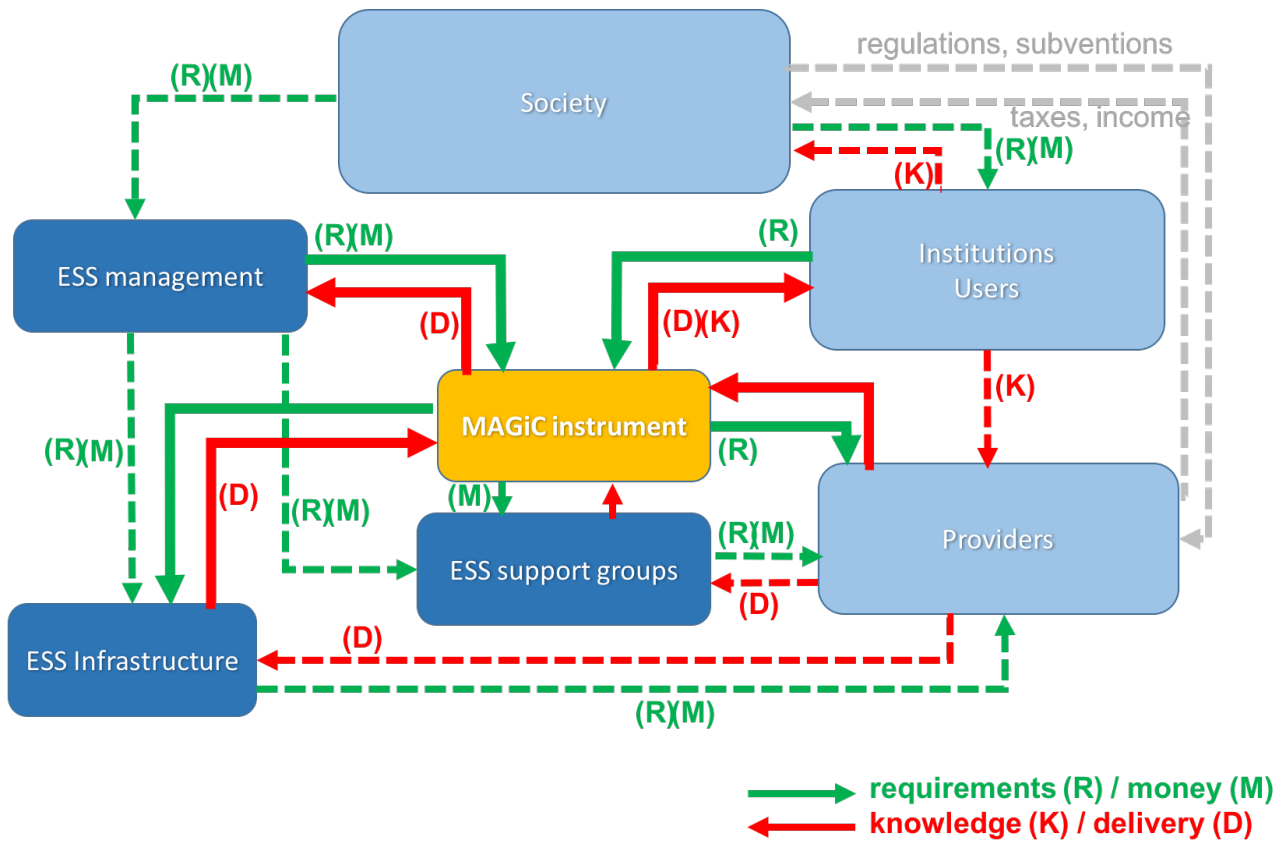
regulations, subventions

(R)(M)

Society

taxes, income

(R)(M)

(K)

(R)(M)

(R)

ESS management

Institutions
Users

(D)

(D)(K)

(K)

MAGiC instrument

(R)(M)

(R)

(D)

(M)

(R)(M)

(R)(M)

Providers

ESS support groups

(D)

(D)

ESS Infrastructure

(R)(M)

requirements (R) / money (M)
knowledge (K) / delivery (D)